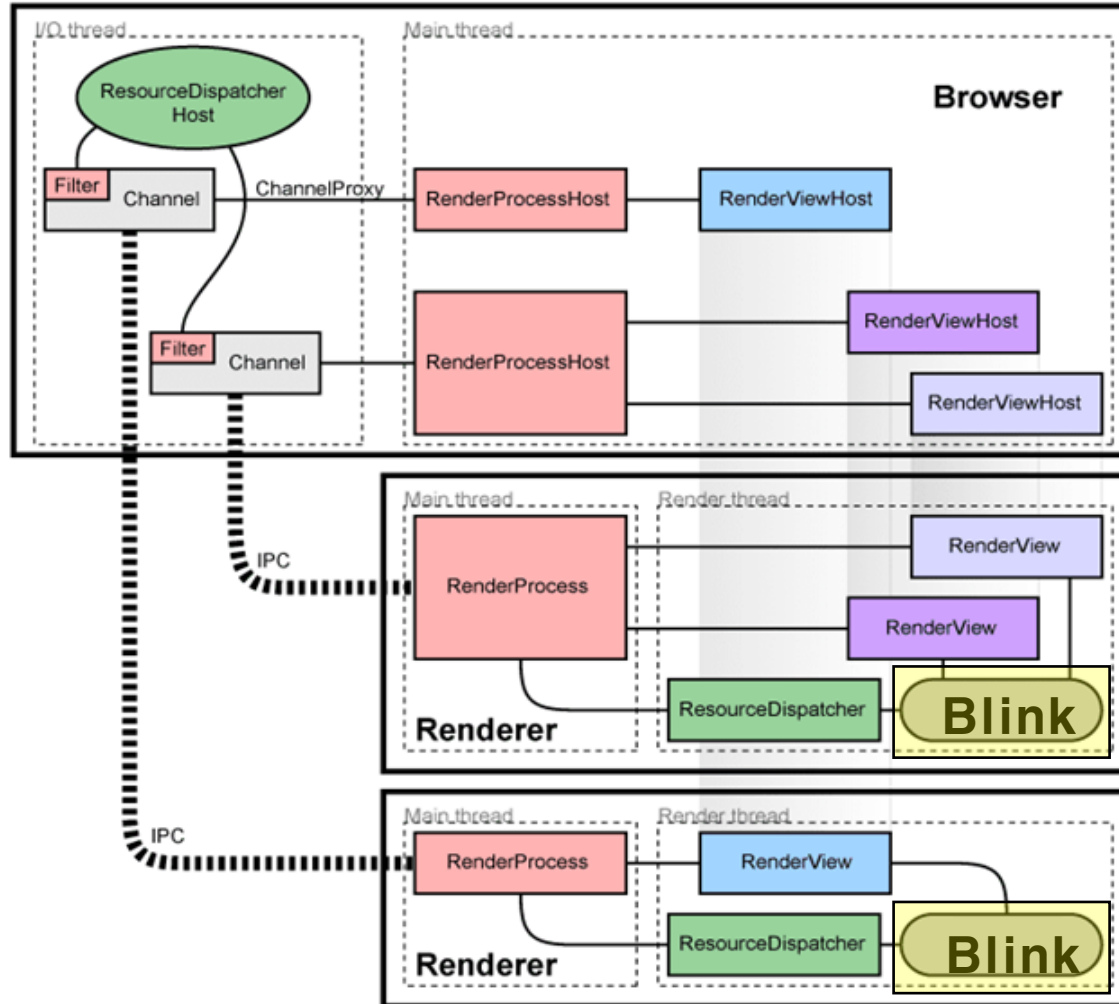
I/O thread

Main thread

Browser

ResourceDispatcher Host

Filter

Channel

ChannelProxy

RenderProcessHost

RenderViewHost

Filter

Channel

RenderProcessHost

RenderViewHost

RenderViewHost

Main thread

Render thread

IPC

RenderProcess

RenderView

RenderView

ResourceDispatcher

Blink

Renderer

Main thread

Render thread

IPC

RenderProcess

RenderView

ResourceDispatcher

Blink

Renderer